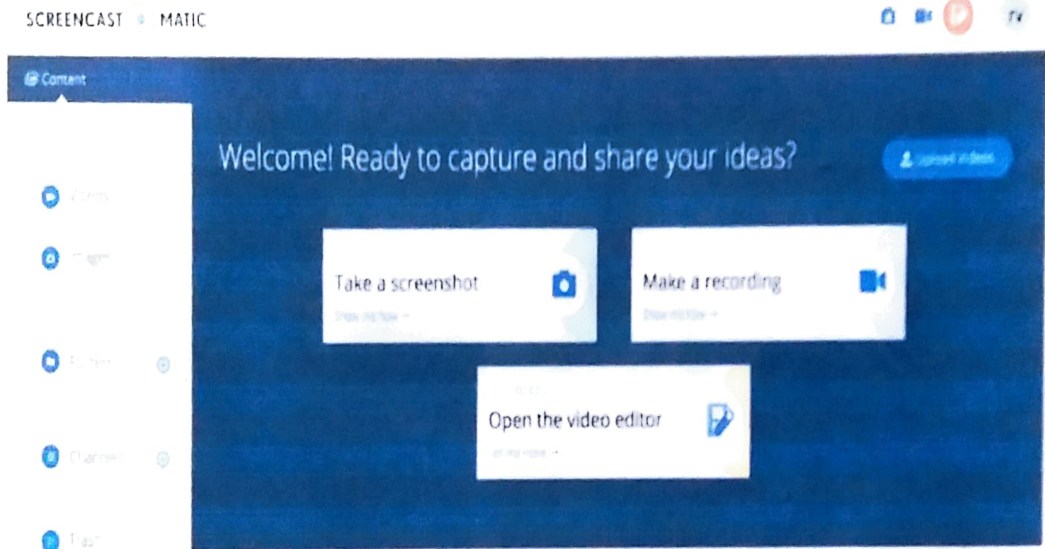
SCREENCAST MATIC

TV

Content

Videos

Images

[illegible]

Channels

Trash

Welcome! Ready to capture and share your ideas?

Upload videos

Take a screenshot

Show me how →

Make a recording

Show me how →

Open the video editor

Show me how →